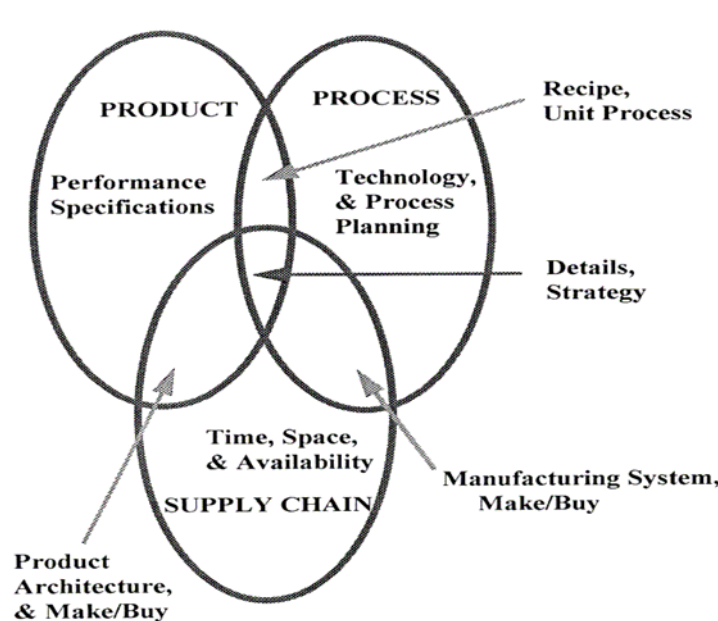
PRODUCT

PROCESS

Recipe, Unit Process

Performance Specifications

Technology, & Process Planning

Details, Strategy

Time, Space, & Availability

SUPPLY CHAIN

Manufacturing System, Make/Buy

Product Architecture, & Make/Buy